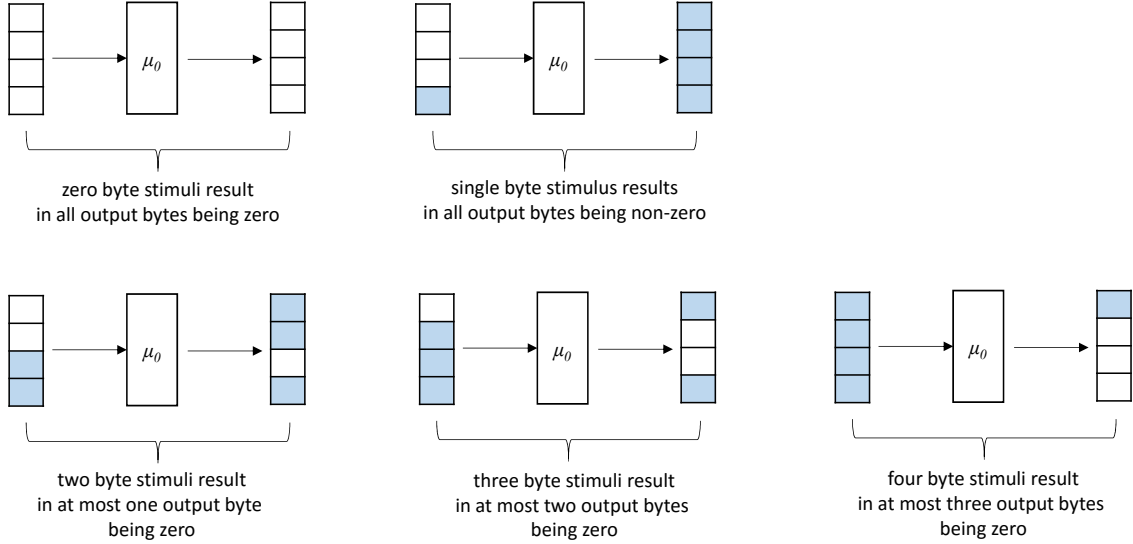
$\mu_0$

zero byte stimuli result in all output bytes being zero

$\mu_0$

single byte stimulus results in all output bytes being non-zero

$\mu_0$

two byte stimuli result in at most one output byte being zero

$\mu_0$

three byte stimuli result in at most two output bytes being zero

$\mu_0$

four byte stimuli result in at most three output bytes being zero